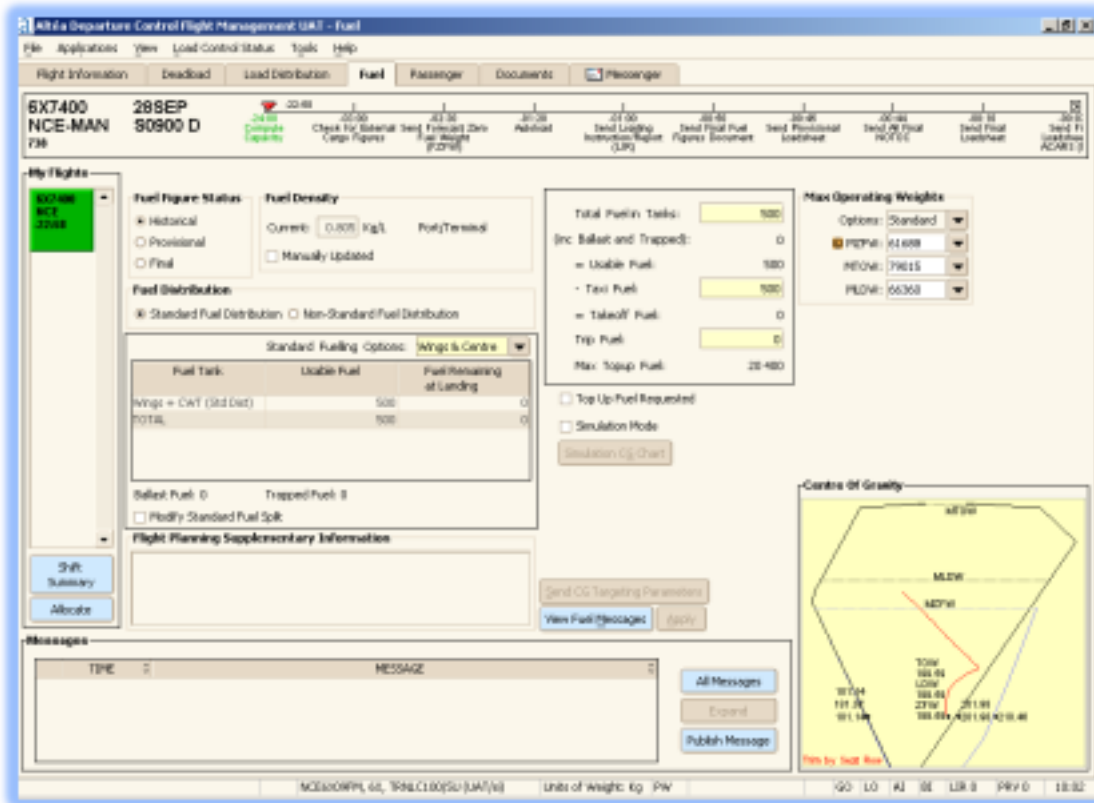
Altéa Departure Control Flight Management UAT - Fuel

File Applications View Load Control Status Tools Help

Flight Information | Deadload | Load Distribution | Fuel | Passenger | Documents | Messenger

6X7400 NCE-MAN 738
28SEP S0900 D

-22:00
-24:00 Compute Capacity
-22:00 Check for External Cargo Figures
-03:30 Send Forecast Zero Fuel Weight (FZFW)
-01:20 Autoload
-01:00 Send Loading Instruction/Report (LIR)
-00:50 Send Final Fuel Figures Document
-00:40 Send Provisional Loadsheet
-00:40 Send All Final NOTOC
-00:10 Send Final Loadsheet
-00:00 Send Fi Loadshee ACARS

My Flights
6X7400 NCE 22:00

Shift Summary
Allocate

Fuel Figure Status
Historical
Provisional
Final

Fuel Density
Current: 0.805 Kg/L Port/Terminal
Manually Updated

Fuel Distribution
Standard Fuel Distribution Non-Standard Fuel Distribution

Standard Fuelling Options: Wings & Centre

| Fuel Tank | Usable Fuel | Fuel Remaining at Landing |
|---|---|---|
| Wings + CWT (Std Dist) | 500 | 0 |
| TOTAL | 500 | 0 |

Ballast Fuel: 0 Trapped Fuel: 0
Modify Standard Fuel Split

Total Fuel in Tanks: 500
(inc Ballast and Trapped): 0
= Usable Fuel: 500
- Taxi Fuel: 500
= Takeoff Fuel: 0
Trip Fuel: 0
Max Topup Fuel: 20 480

Top Up Fuel Requested
Simulation Mode
Simulation CG Chart

Max Operating Weights
Options: Standard
MZFW: 61688
MTOW: 79015
MLDW: 66360

Centre Of Gravity
MTOW
MLDW
MZFW
TOW 100.96
LDW 100.96
ZFW 100.96
101.04 101.00 101.50
211.00 211.00 210.40
This by Sagit flow

Flight Planning Supplementary Information

Send CG Targeting Parameters
View Fuel Messages
Apply

Messages
| TIME | MESSAGE |
|---|---|

All Messages
Expand
Publish Message

NCE1XOWFM, 6X, TRNLC100(SU (UAT/si) | Units of Weight: Kg PW | GO | LO | AI | BE | LIR 0 | PRV 0 | 18:02